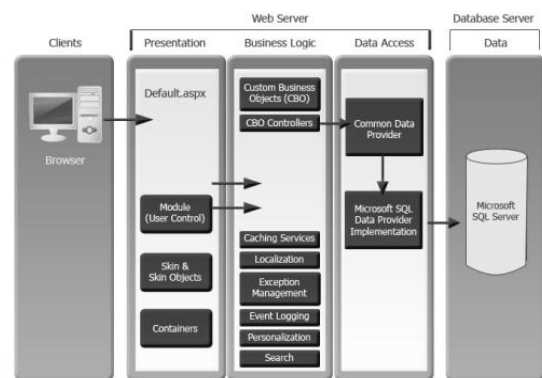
Web Server

Database Server

Clients

Presentation

Business Logic

Data Access

Data

Browser

Default.aspx

Module (User Control)

Skin & Skin Objects

Containers

Custom Business Objects (CBO)

CBO Controllers

Caching Services

Localization

Exception Management

Event Logging

Personalization

Search

Common Data Provider

Microsoft SQL Data Provider Implementation

Microsoft SQL Server